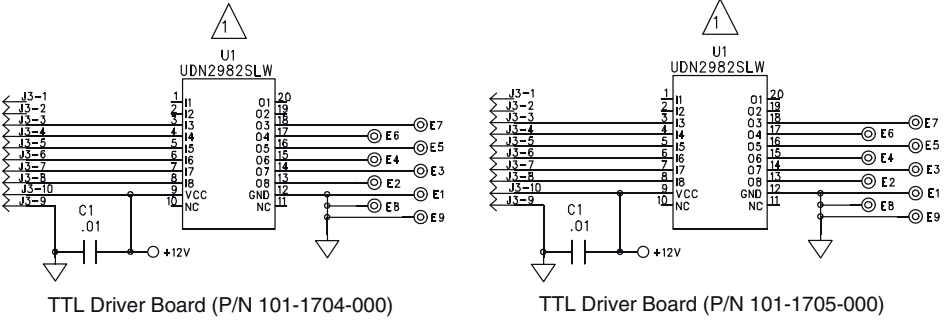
1

U1
UDN2982SLW

J3-1
J3-2
J3-3
J3-4
J3-5
J3-6
J3-7
J3-8
J3-10
J3-9

1 I1
2 I2
3 I3
4 I4
5 I5
6 I6
7 I7
8 I8
9 VCC
10 NC

O1 20
O2 19
O3 18
O4 17
O5 16
O6 15
O7 14
O8 13
GND 12
NC 11

E7
E6
E5
E4
E3
E2
E1
E8
E9

C1
.01
+12V

TTL Driver Board (P/N 101-1704-000)

1

U1
UDN2982SLW

J3-1
J3-2
J3-3
J3-4
J3-5
J3-6
J3-7
J3-8
J3-10
J3-9

1 I1
2 I2
3 I3
4 I4
5 I5
6 I6
7 I7
8 I8
9 VCC
10 NC

O1 20
O2 19
O3 18
O4 17
O5 16
O6 15
O7 14
O8 13
GND 12
NC 11

E7
E6
E5
E4
E3
E2
E1
E8
E9

C1
.01
+12V

TTL Driver Board (P/N 101-1705-000)